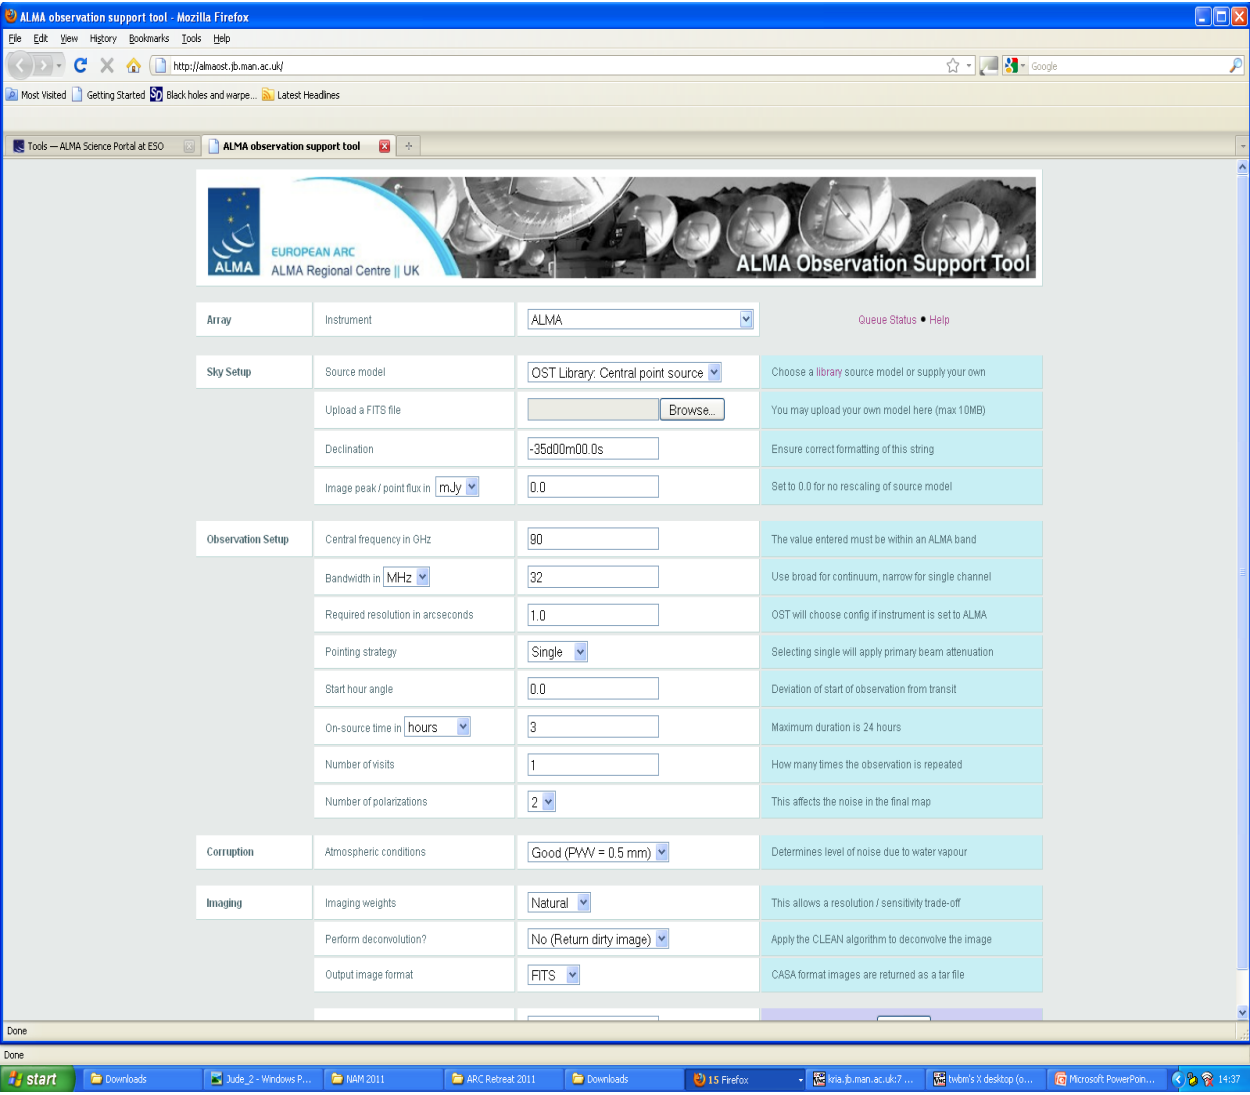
ALMA observation support tool - Mozilla Firefox

File Edit View History Bookmarks Tools Help

http://almaost.jb.man.ac.uk/

Google

Most Visited Getting Started Black holes and warpe... Latest Headlines

Tools — ALMA Science Portal at ESO | ALMA observation support tool

ALMA EUROPEAN ARC ALMA Regional Centre || UK ALMA Observation Support Tool

| | | | |
|---|---|---|---|
| Array | Instrument | ALMA | Queue Status • Help |
| Sky Setup | Source model | OST Library: Central point source | Choose a library source model or supply your own |
| | Upload a FITS file | Browse... | You may upload your own model here (max 10MB) |
| | Declination | -35d00m00.0s | Ensure correct formatting of this string |
| | Image peak / point flux in mJy | 0.0 | Set to 0.0 for no rescaling of source model |
| Observation Setup | Central frequency in GHz | 90 | The value entered must be within an ALMA band |
| | Bandwidth in MHz | 32 | Use broad for continuum, narrow for single channel |
| | Required resolution in arcseconds | 1.0 | OST will choose config if instrument is set to ALMA |
| | Pointing strategy | Single | Selecting single will apply primary beam attenuation |
| | Start hour angle | 0.0 | Deviation of start of observation from transit |
| | On-source time in hours | 3 | Maximum duration is 24 hours |
| | Number of visits | 1 | How many times the observation is repeated |
| | Number of polarizations | 2 | This affects the noise in the final map |
| Corruption | Atmospheric conditions | Good (PWV = 0.5 mm) | Determines level of noise due to water vapour |
| Imaging | Imaging weights | Natural | This allows a resolution / sensitivity trade-off |
| | Perform deconvolution? | No (Return dirty image) | Apply the CLEAN algorithm to deconvolve the image |
| | Output image format | FITS | CASA format images are returned as a tar file |

Done

Done

start Downloads Jude_2 - Windows P... NAM 2011 ARC Retreat 2011 Downloads 15 Firefox kria.jb.man.ac.uk:7 ... twbm's X desktop (o... Microsoft PowerPoin... 14:37